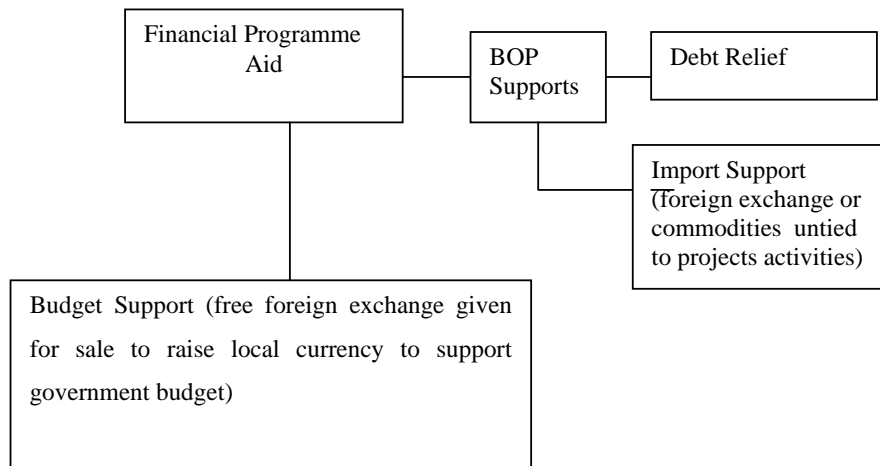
Financial Programme Aid

BOP Supports

Debt Relief

Import Support (foreign exchange or commodities untied to projects activities)

Budget Support (free foreign exchange given for sale to raise local currency to support government budget)